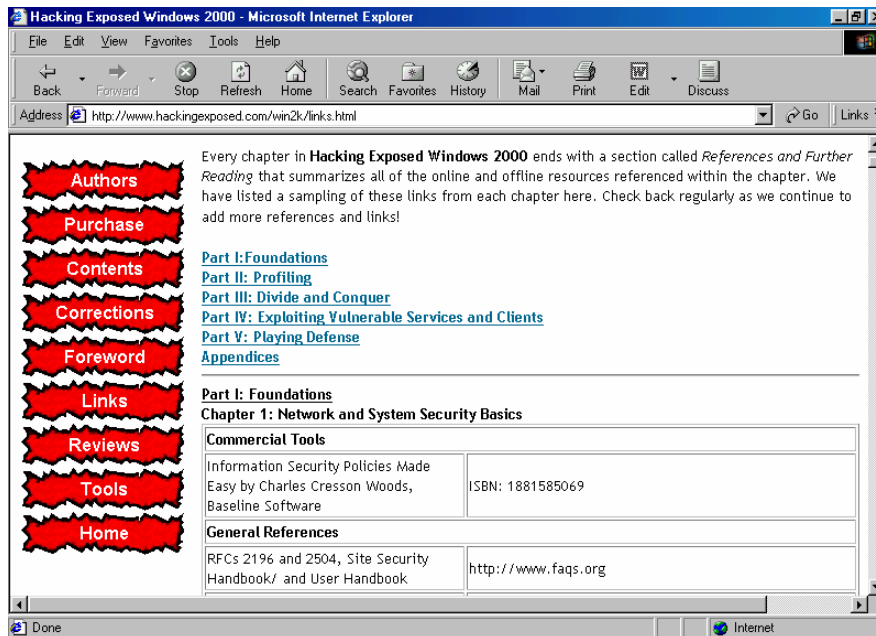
Hacking Exposed Windows 2000 - Microsoft Internet Explorer

File Edit View Favorites Tools Help

Back Forward Stop Refresh Home Search Favorites History Mail Print Edit Discuss

Address http://www.hackingexposed.com/win2k/links.html Go Links

Authors
Purchase
Contents
Corrections
Foreword
Links
Reviews
Tools
Home

Every chapter in **Hacking Exposed Windows 2000** ends with a section called *References and Further Reading* that summarizes all of the online and offline resources referenced within the chapter. We have listed a sampling of these links from each chapter here. Check back regularly as we continue to add more references and links!

Part I:Foundations
Part II: Profiling
Part III: Divide and Conquer
Part IV: Exploiting Vulnerable Services and Clients
Part V: Playing Defense
Appendices

Part I: Foundations
Chapter 1: Network and System Security Basics

| Commercial Tools | |
|---|---|
| Information Security Policies Made Easy by Charles Cresson Woods, Baseline Software | ISBN: 1881585069 |
| General References | |
| RFCs 2196 and 2504, Site Security Handbook/ and User Handbook | http://www.faqs.org |

Done Internet